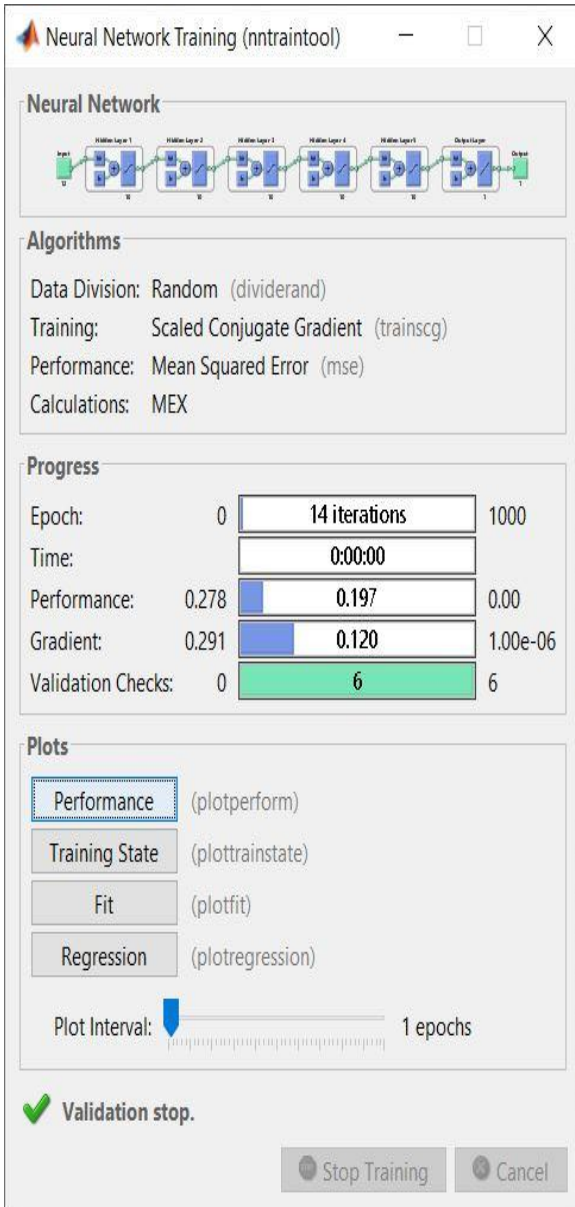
Neural Network Training (nntraintool)

Neural Network

Input
10
Hidden Layer 1
10
Hidden Layer 2
10
Hidden Layer 3
10
Hidden Layer 4
10
Hidden Layer 5
10
Output Layer
1
Output
1

Algorithms

Data Division: Random (dividerand)
Training: Scaled Conjugate Gradient (trainscg)
Performance: Mean Squared Error (mse)
Calculations: MEX

Progress

| | | | |
|---|---|---|---|
| Epoch: | 0 | 14 iterations | 1000 |
| Time: | | 0:00:00 | |
| Performance: | 0.278 | 0.197 | 0.00 |
| Gradient: | 0.291 | 0.120 | 1.00e-06 |
| Validation Checks: | 0 | 6 | 6 |

Plots

Performance (plotperform)
Training State (plottrainstate)
Fit (plotfit)
Regression (plotregression)

Plot Interval: 1 epochs

Validation stop.

Stop Training
Cancel